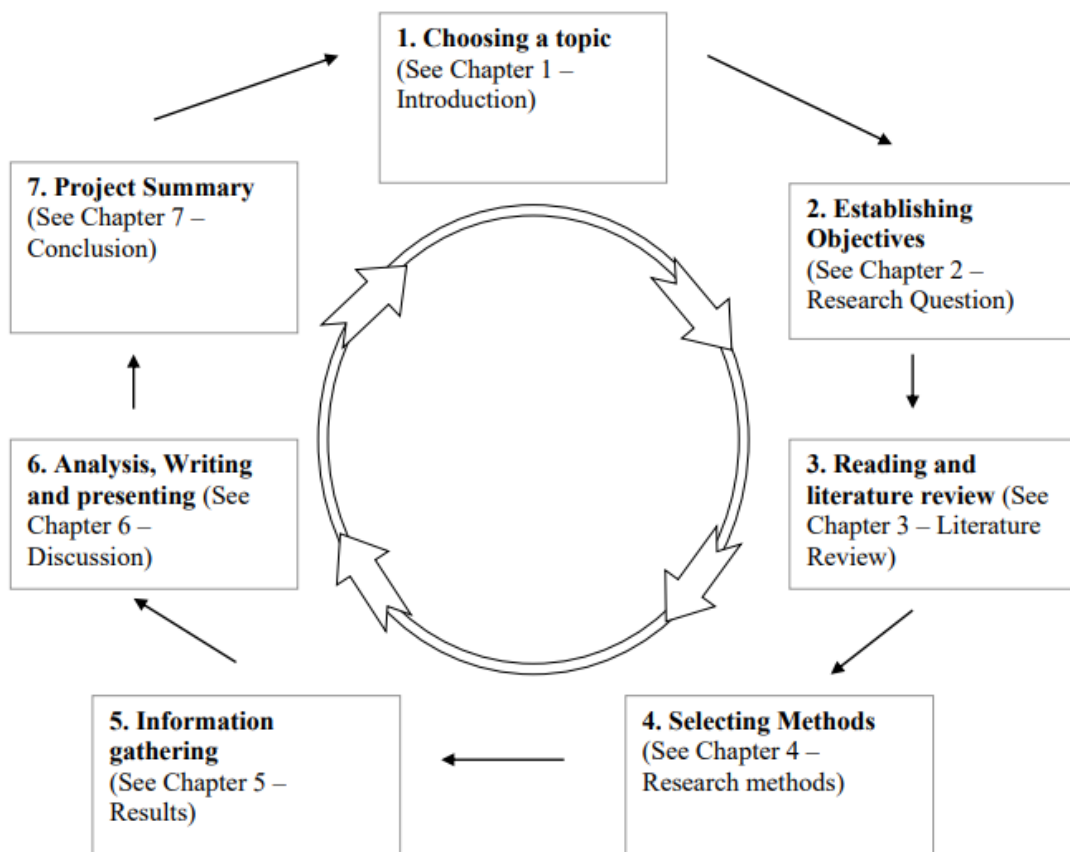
**1. Choosing a topic**
(See Chapter 1 – Introduction)

**2. Establishing Objectives**
(See Chapter 2 – Research Question)

**3. Reading and literature review** (See Chapter 3 – Literature Review)

**4. Selecting Methods**
(See Chapter 4 – Research methods)

**5. Information gathering**
(See Chapter 5 – Results)

**6. Analysis, Writing and presenting** (See Chapter 6 – Discussion)

**7. Project Summary**
(See Chapter 7 – Conclusion)